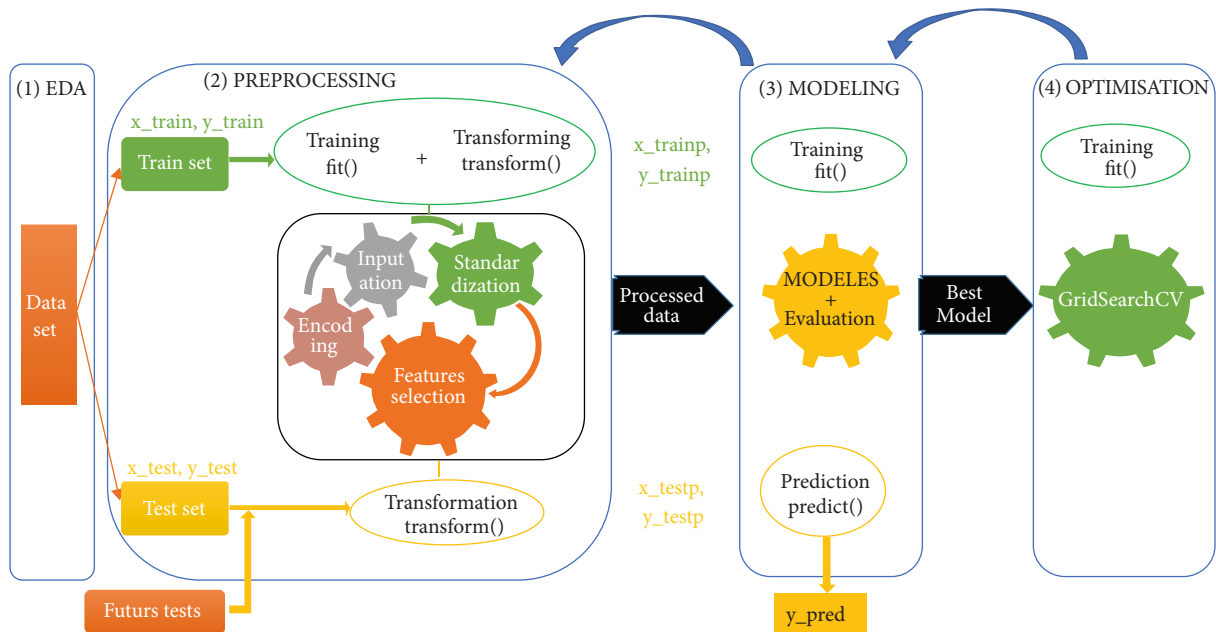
(1) EDA

Data set

(2) PREPROCESSING

x_train, y_train

Train set

Training fit()

+

Transforming transform()

Input ation

Standar dization

Encod ing

Features selection

x_test, y_test

Test set

Transformation transform()

Futurs tests

x_trainp, y_trainp

Processed data

x_testp, y_testp

(3) MODELING

Training fit()

MODELES + Evaluation

Prediction predict()

y_pred

Best Model

(4) OPTIMISATION

Training fit()

GridSearchCV